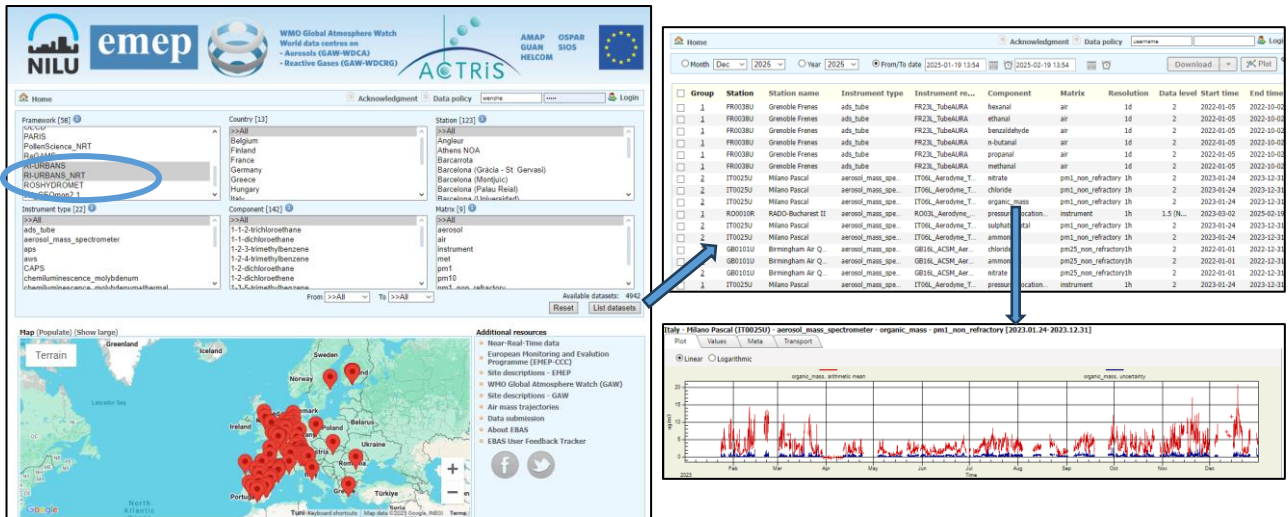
NILU emep

WMO Global Atmosphere Watch
World data centres on
- Aerosols (GAW-WDCA)
- Reactive Gases (GAW-WDCRG)

ACTRIS

AMAP OSPAR
GUAN SIOS
HELCOM

Home
Acknowledgment Data policy wenche ••••• Login

Framework [58]
OECD
PARIS
PollenScience_NRT
ReGAME
RI-URBANS
RI-URBANS_NRT
ROSHYDROMET

Country [13]
>>All
Belgium
Finland
France
Germany
Greece
Hungary
Italy

Station [123]
>>All
Angleur
Athens NOA
Barcarrota
Barcelona (Gràcia - St. Gervasi)
Barcelona (Montjuïc)
Barcelona (Palau Reial)
Barcelona (Universidad)

Instrument type [22]
>>All
ads_tube
aerosol_mass_spectrometer
aps
aws
CAPS
chemiluminescence_molybdenum
chemiluminescence_molybdenum+thermal

Component [142]
>>All
1-1-2-trichloroethane
1-1-dichloroethane
1-2-3-trimethylbenzene
1-2-4-trimethylbenzene
1-2-dichloroethane
1-2-dichloropropane
1-3-5-trimethylbenzene

Matrix [9]
>>All
aerosol
air
instrument
met
pm1
pm10
pm1_non_refractory

From >>All To >>All
Available datasets: 4942
Reset List datasets

Map (Populate) (Show large)
Terrain
Greenland Iceland Sweden Norway Denmark Ireland Poland Romania Greece Türkiye Portugal North Atlantic
Google Keyboard shortcuts Map data ©2025 Google, INEGI Terms

Additional resources
Near-Real-Time data
European Monitoring and Evalution Programme (EMEP-CCC)
Site descriptions - EMEP
WMO Global Atmosphere Watch (GAW)
Site descriptions - GAW
Air mass trajectories
Data submission
About EBAS
EBAS User Feedback Tracker

Home
Acknowledgment Data policy username Login

Month Dec 2025 Year 2025 From/To date 2025-01-19 13:54 2025-02-19 13:54 Download Plot

| | Group | Station | Station name | Instrument type | Instrument re... | Component | Matrix | Resolution | Data level | Start time | End time |
|---|---|---|---|---|---|---|---|---|---|---|---|
| | 1 | FR0038U | Grenoble Frenes | ads_tube | FR23L_TubeAURA | hexanal | air | 1d | 2 | 2022-01-05 | 2022-10-02 |
| | 1 | FR0038U | Grenoble Frenes | ads_tube | FR23L_TubeAURA | ethanal | air | 1d | 2 | 2022-01-05 | 2022-10-02 |
| | 1 | FR0038U | Grenoble Frenes | ads_tube | FR23L_TubeAURA | benzaldehyde | air | 1d | 2 | 2022-01-05 | 2022-10-02 |
| | 1 | FR0038U | Grenoble Frenes | ads_tube | FR23L_TubeAURA | n-butanal | air | 1d | 2 | 2022-01-05 | 2022-10-02 |
| | 1 | FR0038U | Grenoble Frenes | ads_tube | FR23L_TubeAURA | propanal | air | 1d | 2 | 2022-01-05 | 2022-10-02 |
| | 1 | FR0038U | Grenoble Frenes | ads_tube | FR23L_TubeAURA | pentanal | air | 1d | 2 | 2022-01-05 | 2022-10-02 |
| | 2 | IT0025U | Milano Pascal | aerosol_mass_spe... | IT06L_Aerodyne_T... | nitrate | pm1_non_refractory | 1h | 2 | 2023-01-24 | 2023-12-31 |
| | 2 | IT0025U | Milano Pascal | aerosol_mass_spe... | IT06L_Aerodyne_T... | chloride | pm1_non_refractory | 1h | 2 | 2023-01-24 | 2023-12-31 |
| | 2 | IT0025U | Milano Pascal | aerosol_mass_spe... | IT06L_Aerodyne_T... | organic_mass | pm1_non_refractory | 1h | 2 | 2023-01-24 | 2023-12-31 |
| | 1 | RO0010R | RADO-Bucharest II | aerosol_mass_spe... | RO03L_Aerodyne... | pressure_location... | instrument | 1h | 1.5 (N... | 2023-03-02 | 2025-02-19 |
| | 2 | IT0025U | Milano Pascal | aerosol_mass_spe... | IT06L_Aerodyne_T... | sulphate_total | pm1_non_refractory | 1h | 2 | 2023-01-24 | 2023-12-31 |
| | 2 | IT0025U | Milano Pascal | aerosol_mass_spe... | IT06L_Aerodyne_T... | ammonium | pm1_non_refractory | 1h | 2 | 2023-01-24 | 2023-12-31 |
| | 2 | GB0101U | Birmingham Air Q... | aerosol_mass_spe... | GB16L_ACSM_Aer... | chloride | pm25_non_refractory | 1h | 2 | 2022-01-01 | 2022-12-31 |
| | 2 | GB0101U | Birmingham Air Q... | aerosol_mass_spe... | GB16L_ACSM_Aer... | ammonium | pm25_non_refractory | 1h | 2 | 2022-01-01 | 2022-12-31 |
| | 2 | GB0101U | Birmingham Air Q... | aerosol_mass_spe... | GB16L_ACSM_Aer... | nitrate | pm25_non_refractory | 1h | 2 | 2022-01-01 | 2022-12-31 |
| | 1 | IT0025U | Milano Pascal | aerosol_mass_spe... | IT06L_Aerodyne_T... | pressure_location... | instrument | 1h | 2 | 2023-01-24 | 2023-12-31 |

Italy - Milano Pascal (IT0025U) - aerosol_mass_spectrometer - organic_mass - pm1_non_refractory [2023.01.24-2023.12.31]
Plot Values Meta Transport
Linear Logarithmic
organic_mass, arithmetic mean
organic_mass, uncertainty
ug/m3
20 15 10 5 0
2023 Feb Mar Apr May Jun Jul Aug Sep Oct Nov Dec
Time